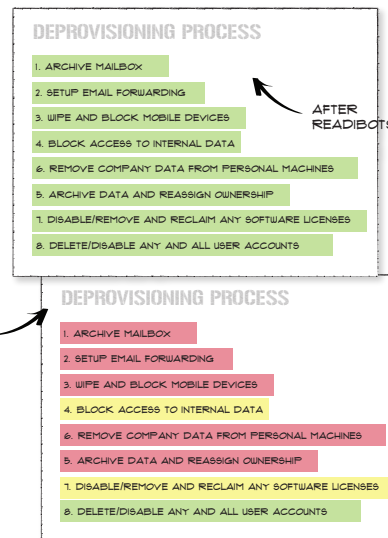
DEPROVISIONING PROCESS

1. ARCHIVE MAILBOX
2. SETUP EMAIL FORWARDING
3. WIPE AND BLOCK MOBILE DEVICES
4. BLOCK ACCESS TO INTERNAL DATA
6. REMOVE COMPANY DATA FROM PERSONAL MACHINES
5. ARCHIVE DATA AND REASSIGN OWNERSHIP
7. DISABLE/REMOVE AND RECLAIM ANY SOFTWARE LICENSES
8. DELETE/DISABLE ANY AND ALL USER ACCOUNTS

AFTER READIBOTS

DEPROVISIONING PROCESS

1. ARCHIVE MAILBOX
2. SETUP EMAIL FORWARDING
3. WIPE AND BLOCK MOBILE DEVICES
4. BLOCK ACCESS TO INTERNAL DATA
6. REMOVE COMPANY DATA FROM PERSONAL MACHINES
5. ARCHIVE DATA AND REASSIGN OWNERSHIP
7. DISABLE/REMOVE AND RECLAIM ANY SOFTWARE LICENSES
8. DELETE/DISABLE ANY AND ALL USER ACCOUNTS